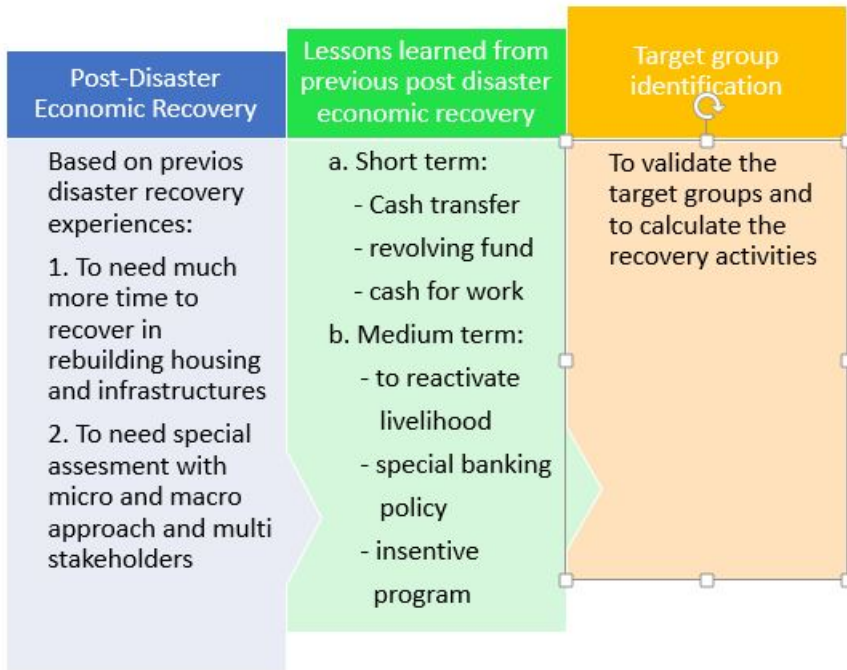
Post-Disaster Economic Recovery

Based on previos disaster recovery experiences:

1. To need much more time to recover in rebuilding housing and infrastructures

2. To need special assesment with micro and macro approach and multi stakeholders

Lessons learned from previous post disaster economic recovery

a. Short term:
- Cash transfer
- revolving fund
- cash for work

b. Medium term:
- to reactivate livelihood
- special banking policy
- insentive program

Target group identification

To validate the target groups and to calculate the recovery activities